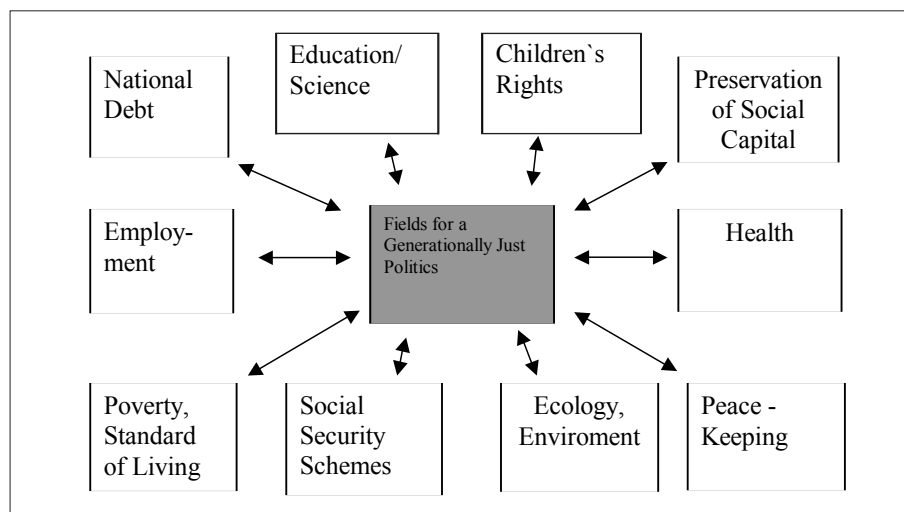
National Debt

Education/ Science

Children`s Rights

Preservation of Social Capital

Employment

Fields for a Generationally Just Politics

Health

Poverty, Standard of Living

Social Security Schemes

Ecology, Enviroment

Peace - Keeping